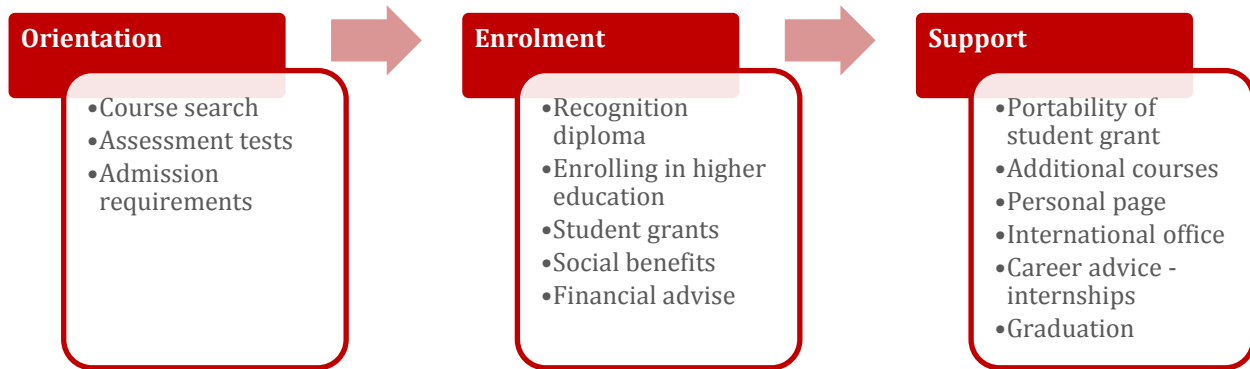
Orientation

•Course search
•Assessment tests
•Admission requirements

Enrolment

•Recognition diploma
•Enrolling in higher education
•Student grants
•Social benefits
•Financial advise

Support

•Portability of student grant
•Additional courses
•Personal page
•International office
•Career advice - internships
•Graduation